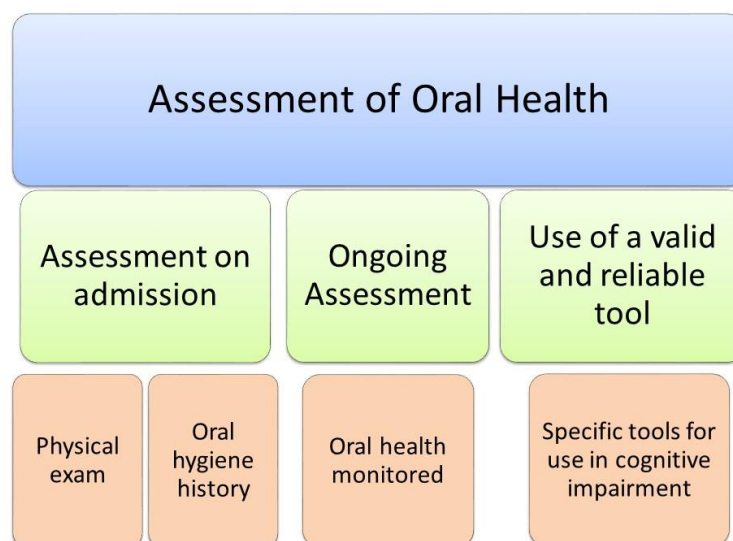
Assessment of Oral Health

Assessment on admission

Ongoing Assessment

Use of a valid and reliable tool

Physical exam

Oral hygiene history

Oral health monitored

Specific tools for use in cognitive impairment